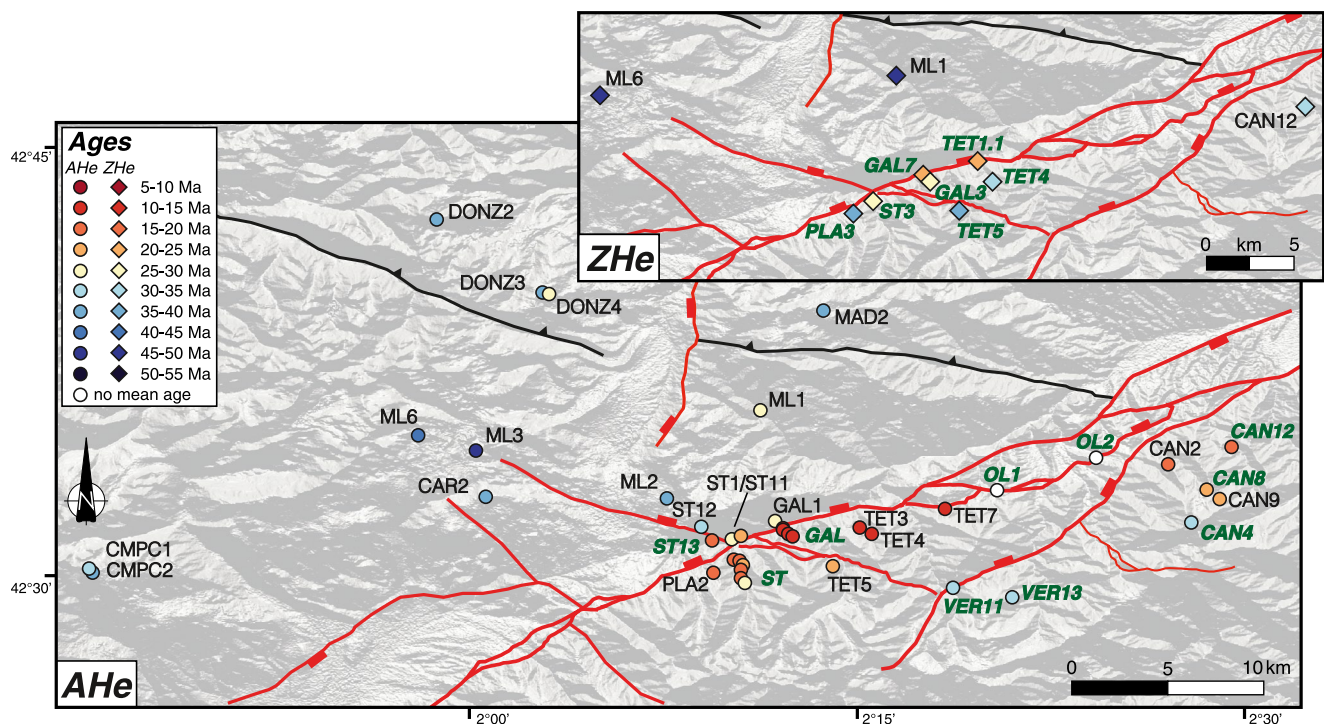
ML6
ML1
CAN12
TET1.1
GAL7
TET4
GAL3
ST3
PLA3
TET5
ZHe
0 km 5

Ages
AHe ZHe
5-10 Ma
10-15 Ma
15-20 Ma
20-25 Ma
25-30 Ma
30-35 Ma
35-40 Ma
40-45 Ma
45-50 Ma
50-55 Ma
no mean age

42°45'
42°30'
2°00'
2°15'
2°30'

DONZ2
DONZ3
DONZ4
MAD2
ML1
ML6
ML3
CAR2
ML2
ST1/ST11
ST12
GAL1
ST13
GAL
TET3
TET4
TET7
OL1
OL2
CAN2
CAN12
CAN8
CAN9
CAN4
CMPC1
CMPC2
PLA2
ST
TET5
VER11
VER13
N
AHe
0 5 10 km